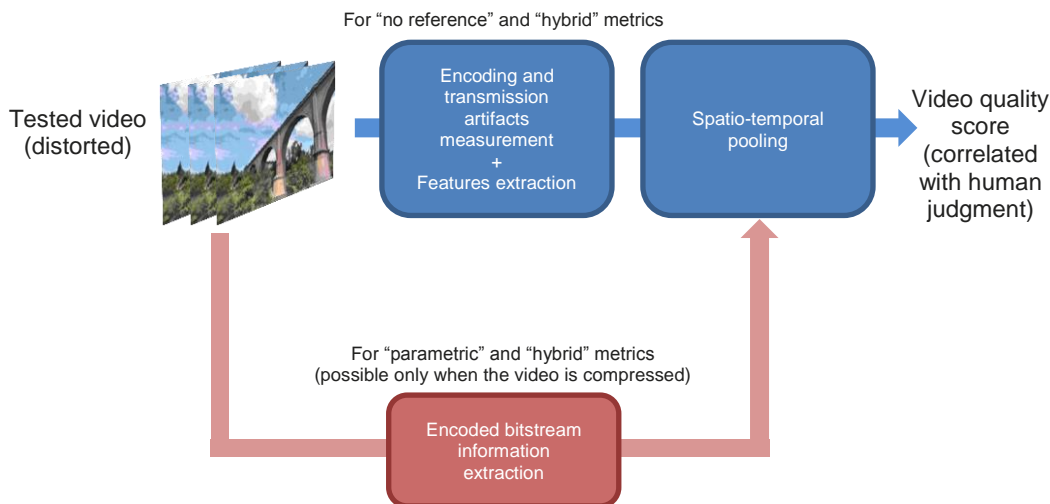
For “no reference” and “hybrid” metrics

Tested video (distorted)

Encoding and transmission artifacts measurement + Features extraction

Spatio-temporal pooling

Video quality score (correlated with human judgment)

For “parametric” and “hybrid” metrics (possible only when the video is compressed)

Encoded bitstream information extraction